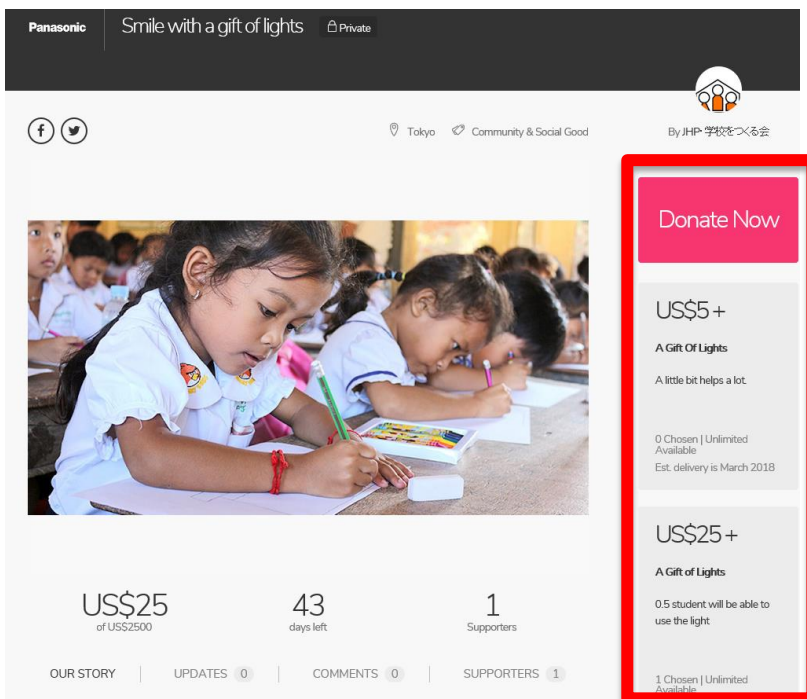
Panasonic Smile with a gift of lights Private

Tokyo Community & Social Good

By JHP·学校をつくる会

Donate Now

US$5 +

A Gift Of Lights

A little bit helps a lot.

0 Chosen | Unlimited Available

Est. delivery is March 2018

US$25 +

A Gift of Lights

0.5 student will be able to use the light

1 Chosen | Unlimited Available

US$25
of US$2500

43
days left

1
Supporters

OUR STORY | UPDATES 0 | COMMENTS 0 | SUPPORTERS 1